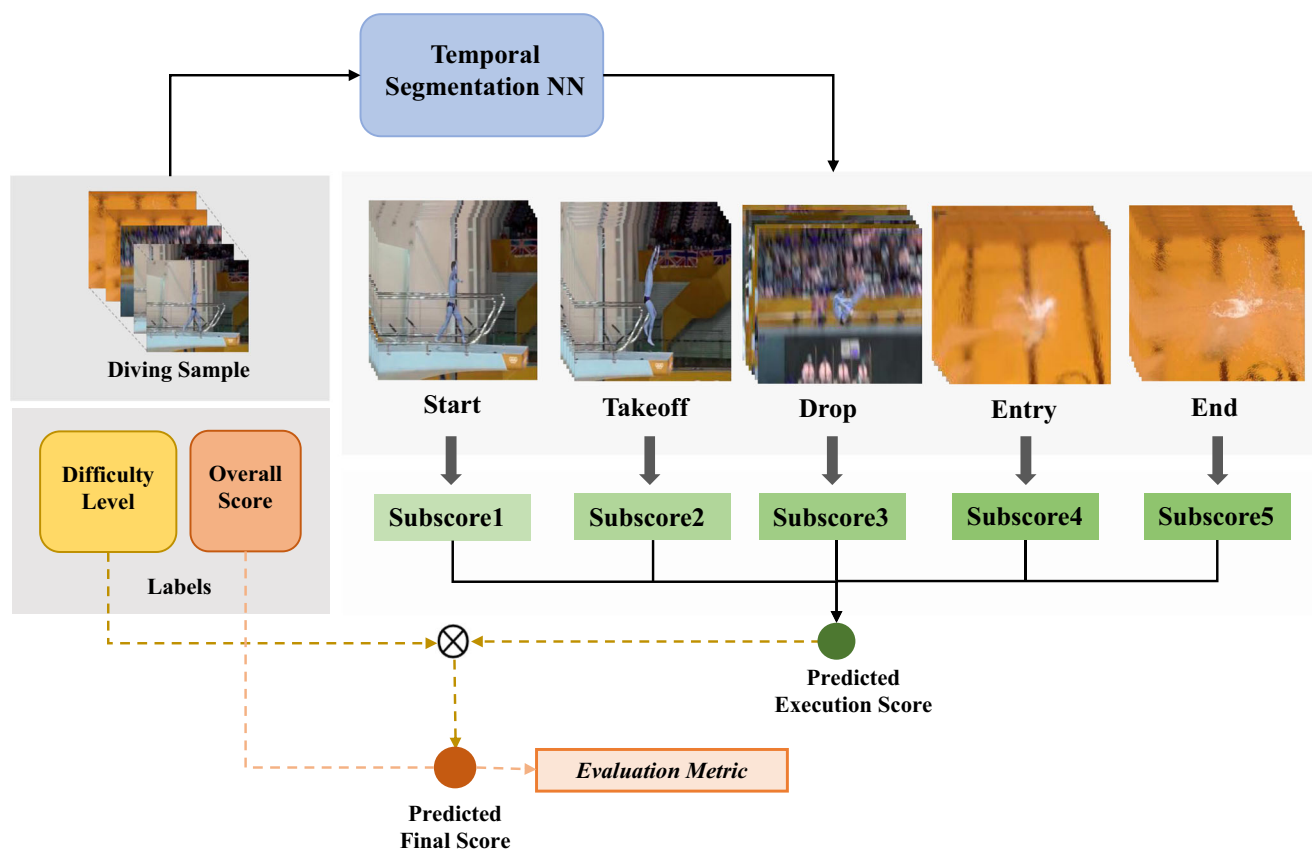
Temporal Segmentation NN

Diving Sample

Start

Takeoff

Drop

Entry

End

Difficulty Level

Overall Score

Labels

Subscore1

Subscore2

Subscore3

Subscore4

Subscore5

$\otimes$

Predicted Execution Score

Evaluation Metric

Predicted Final Score